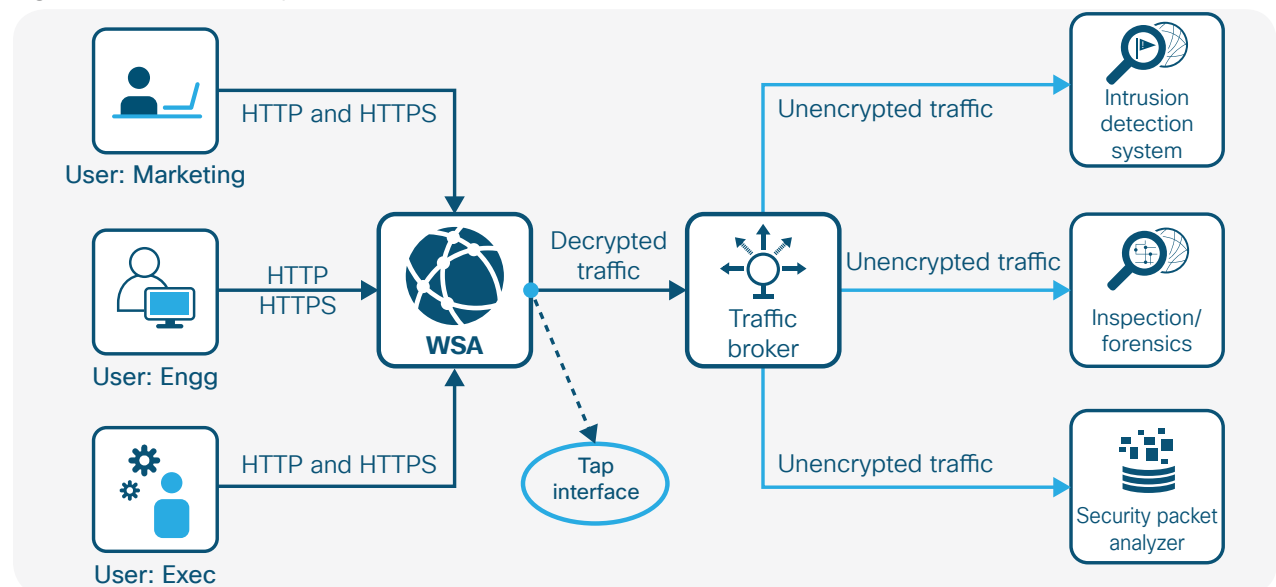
User: Marketing

HTTP and HTTPS

User: Engg

HTTP
HTTPS

User: Exec

HTTP and HTTPS

WSA

Decrypted traffic

Tap interface

Traffic broker

Unencrypted traffic

Intrusion detection system

Unencrypted traffic

Inspection/ forensics

Unencrypted traffic

Security packet analyzer